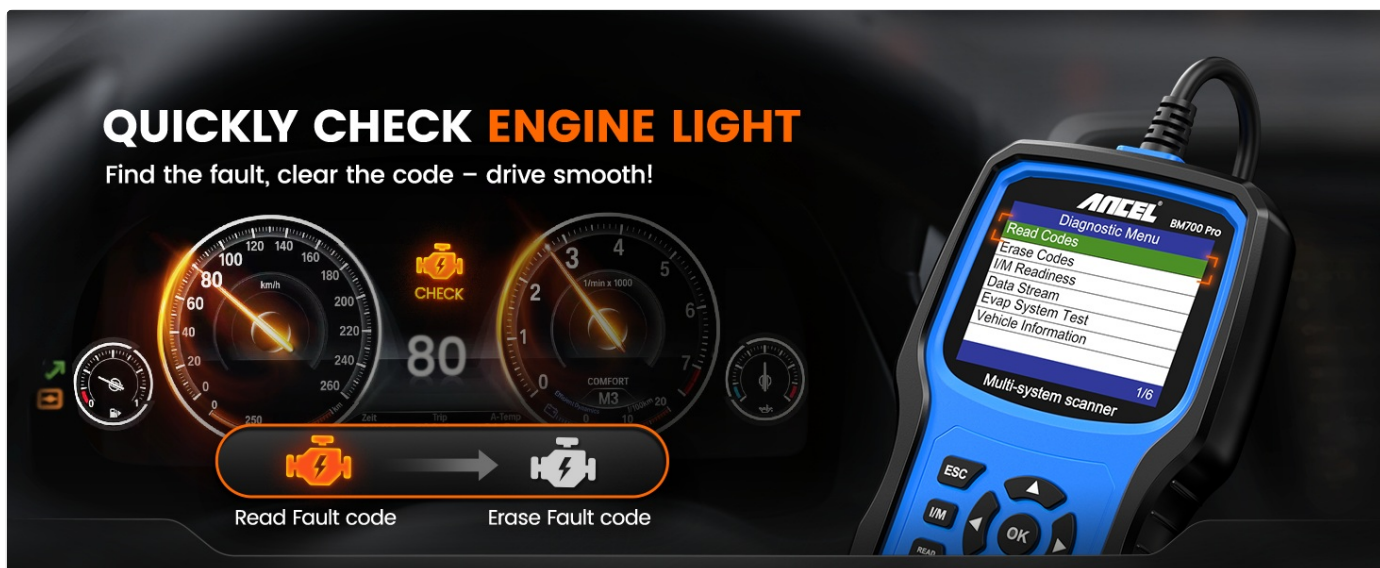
QUICKLY CHECK ENGINE LIGHT
Find the fault, clear the code – drive smooth!

100 120 140 160 180 200 220 240 260 80 60 40 20 0 km/h

CHECK

80

3 4 5 6 7 2 1 0 1/min x 1000

COMFORT
M3

Zeit Trip A-Temp

Read Fault code
Erase Fault code

ANCEL BM700 Pro
Diagnostic Menu
Read Codes
Erase Codes
I/M Readiness
Data Stream
Evap System Test
Vehicle Information
1/6
Multi-system scanner

ESC
I/M
OK
READ